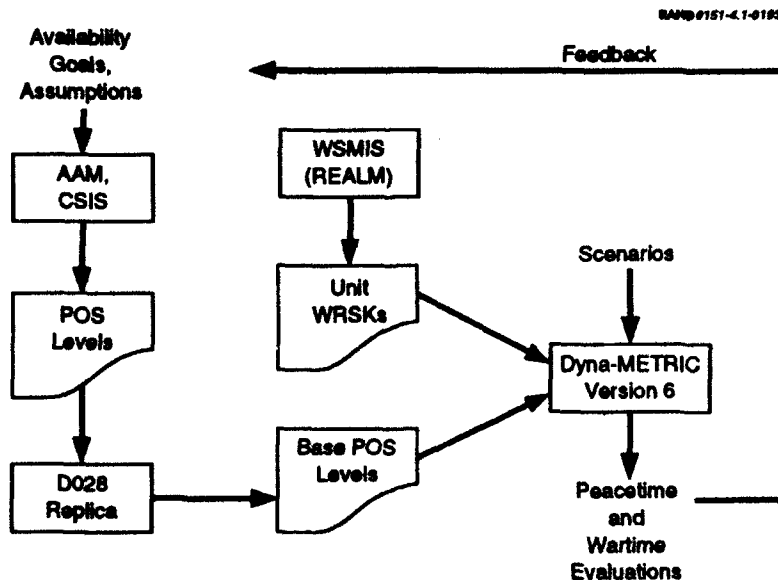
RAND#151-4.1-0195

Availability Goals, Assumptions

Feedback

AAM, CSIS

WSMIS (REALM)

Scenarios

POS Levels

Unit WRSKs

Dyna-METRIC Version 6

D028 Replica

Base POS Levels

Peacetime and Wartime Evaluations